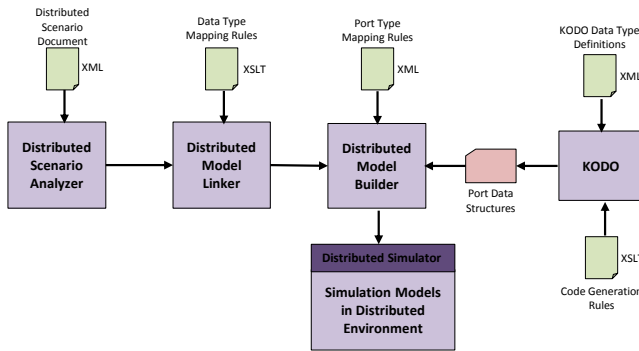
Distributed Scenario Document

XML

Data Type Mapping Rules

XSLT

Port Type Mapping Rules

XML

KODO Data Type Definitions

XML

Distributed Scenario Analyzer

Distributed Model Linker

Distributed Model Builder

Port Data Structures

KODO

XSLT

Code Generation Rules

Distributed Simulator

Simulation Models in Distributed Environment